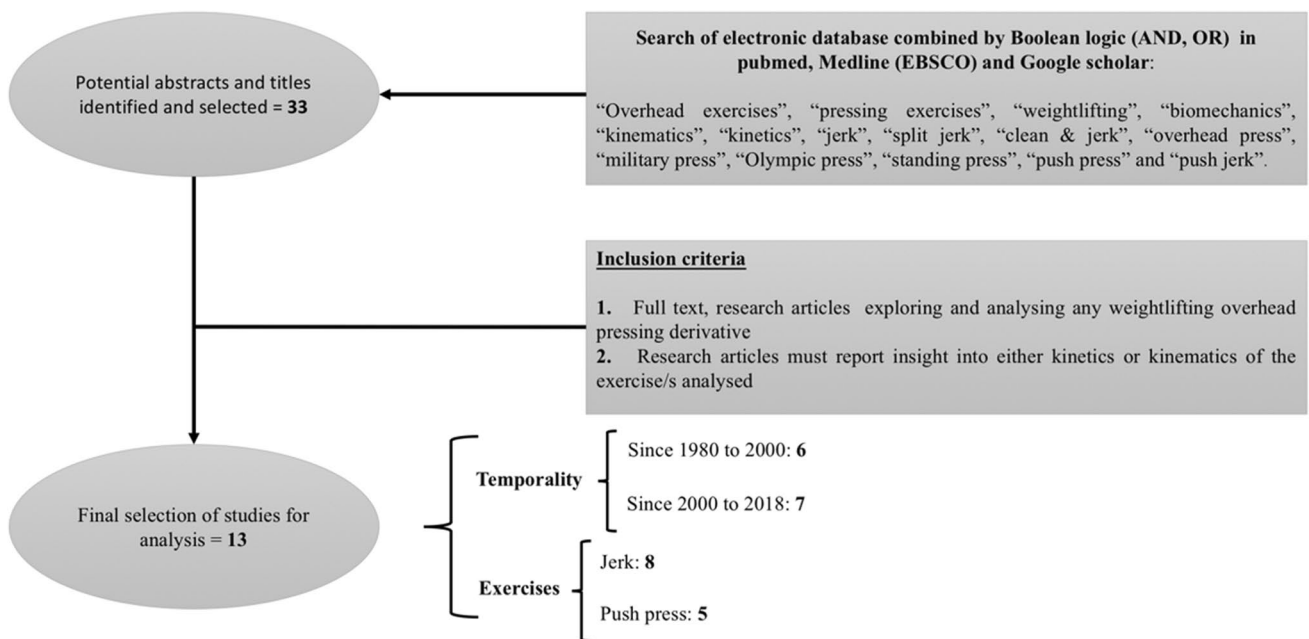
Potential abstracts and titles identified and selected = **33**

**Search of electronic database combined by Boolean logic (AND, OR) in pubmed, Medline (EBSCO) and Google scholar**:

"Overhead exercises", "pressing exercises", "weightlifting", "biomechanics", "kinematics", "kinetics", "jerk", "split jerk", "clean & jerk", "overhead press", "military press", "Olympic press", "standing press", "push press" and "push jerk".

**Inclusion criteria**

**1.** Full text, research articles exploring and analysing any weightlifting overhead pressing derivative
**2.** Research articles must report insight into either kinetics or kinematics of the exercise/s analysed

Final selection of studies for analysis = **13**

**Temporality**

Since 1980 to 2000: **6**

Since 2000 to 2018: **7**

**Exercises**

Jerk: **8**

Push press: **5**